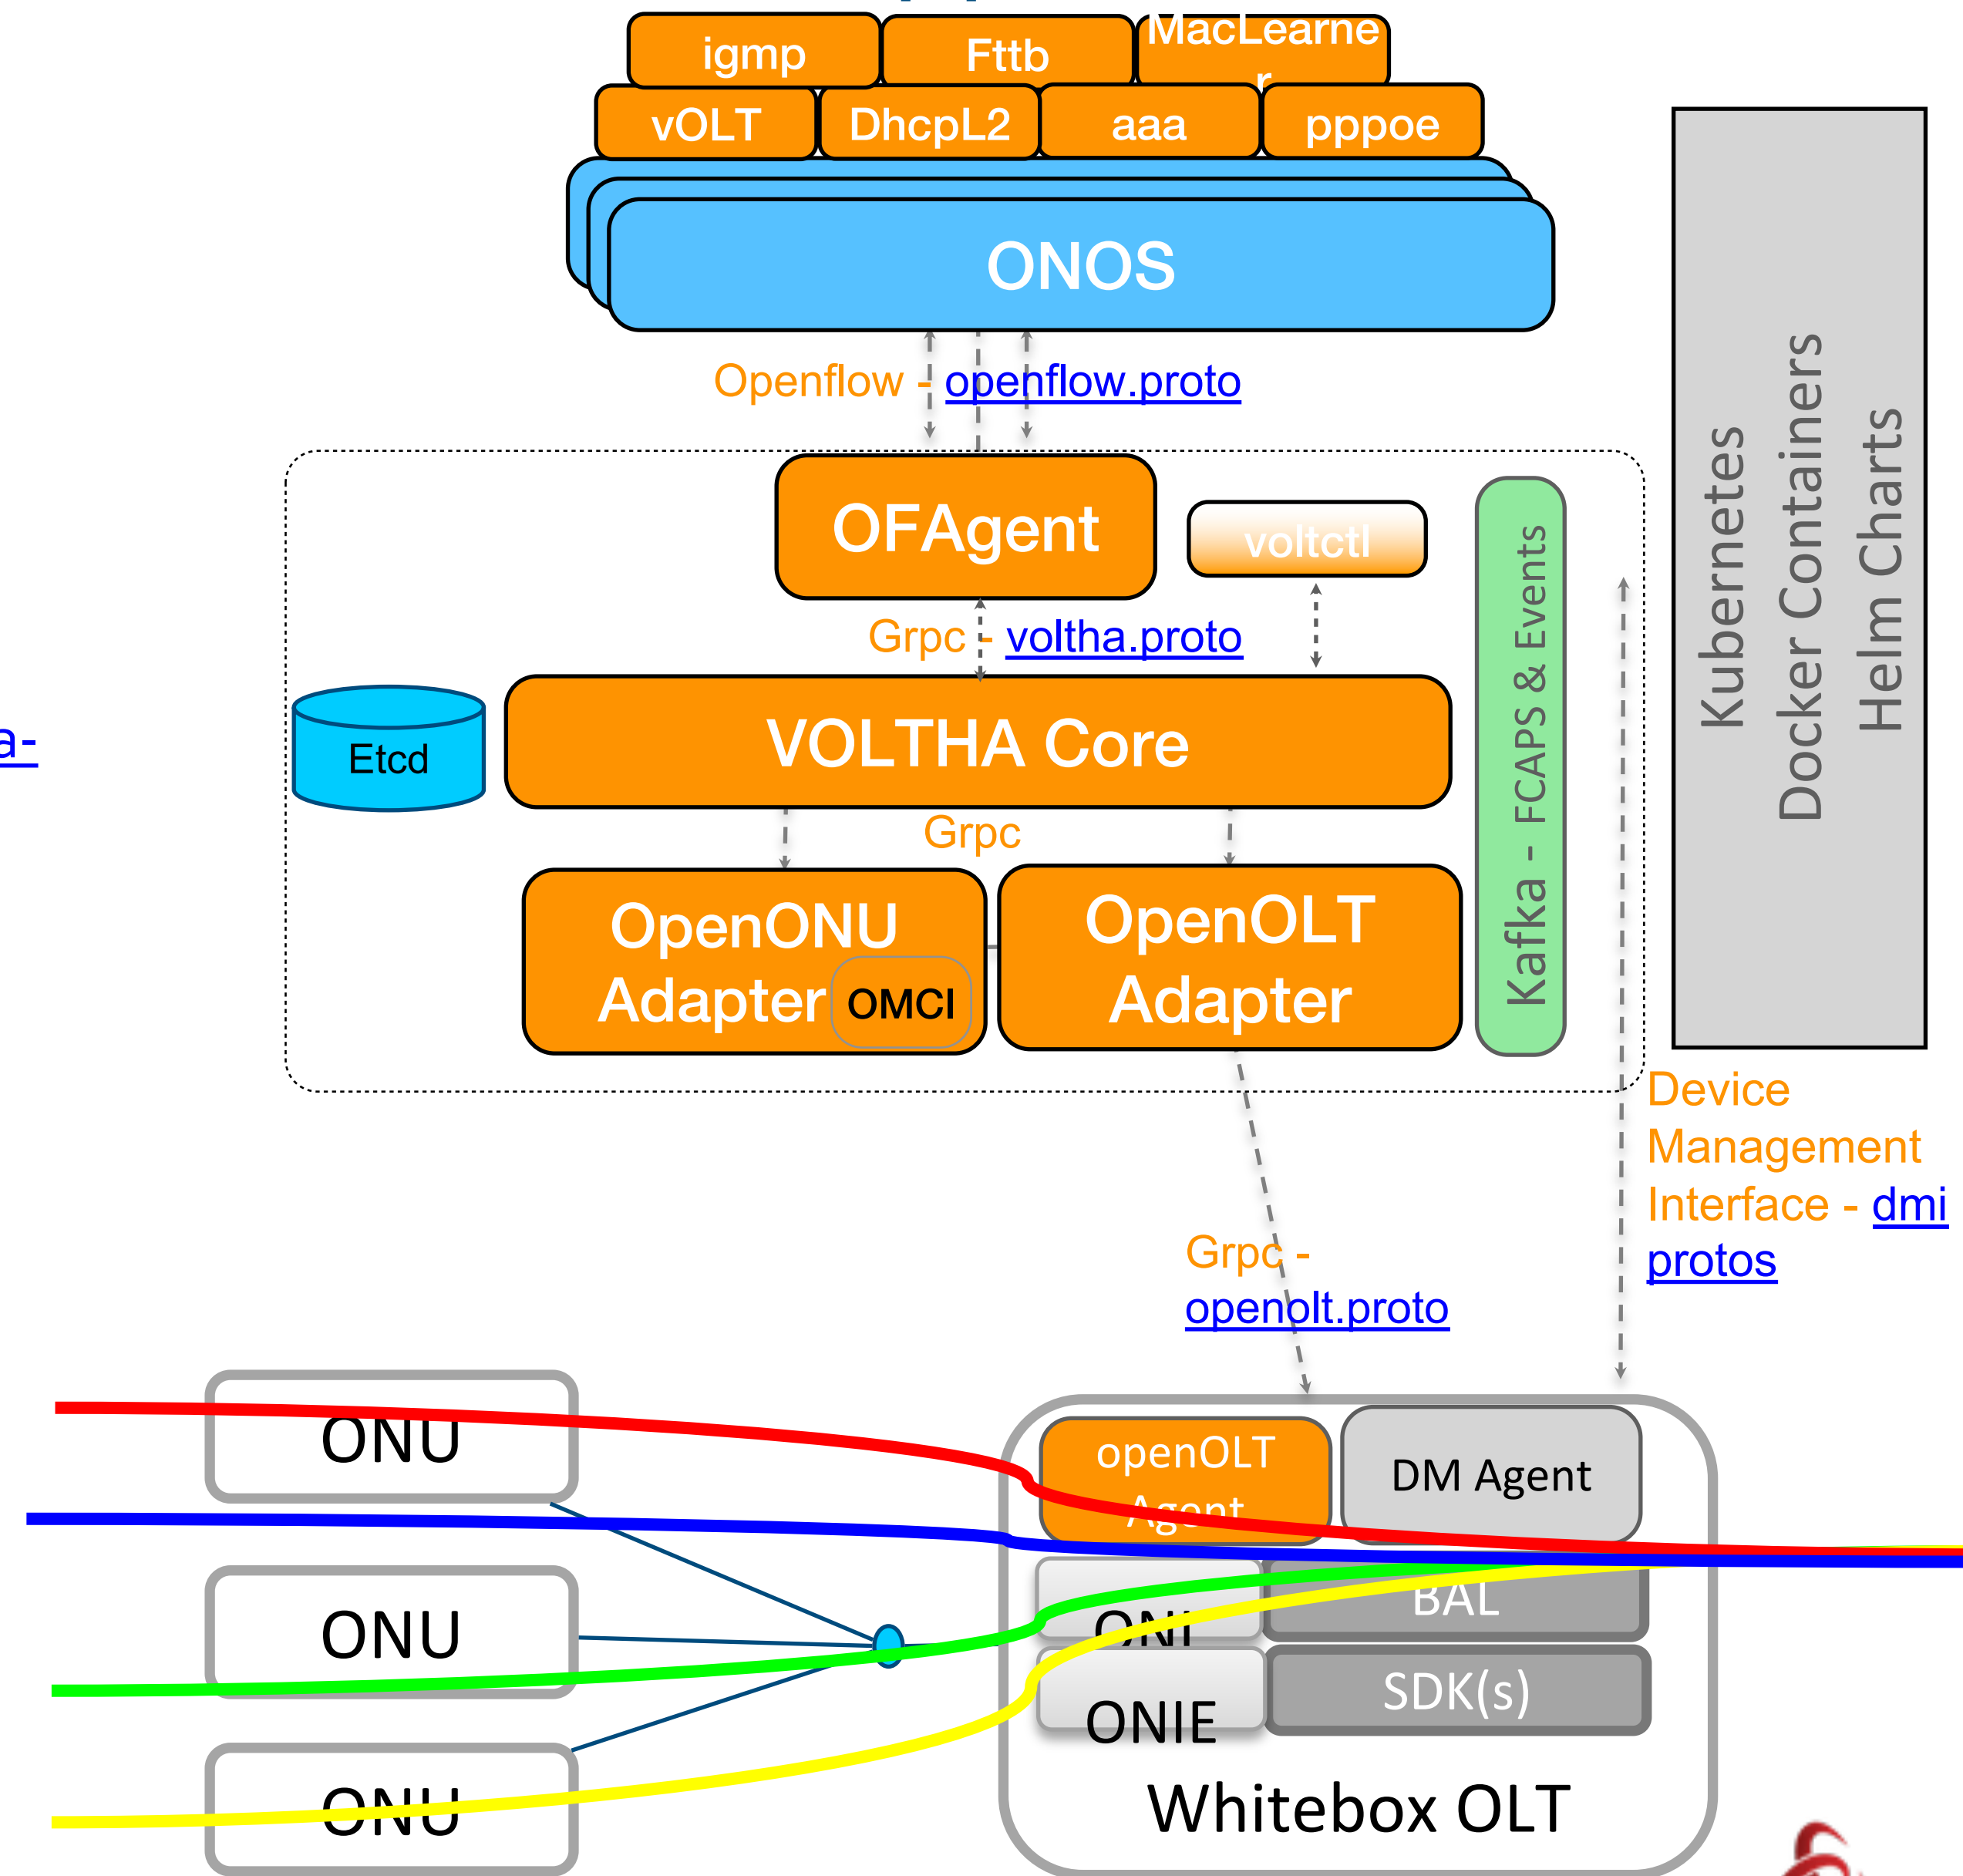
igmp
Fttb
MacLearner
vOLT
DhcpL2
aaa
pppoe
ONOS
Openflow - openflow.proto
Kubernetes
Docker Containers
Helm Charts
OFAgent
voltctl
Grpc - voltha.proto
Kafka - FCAPS & Events
a-
Etcd
VOLTHA Core
Grpc
OpenONU Adapter
OMCI
OpenOLT Adapter
Device Management Interface - dmi protos
Grpc - openolt.proto
ONU
ONU
ONU
openOLT Agent
DM Agent
ONL
BAL
ONIE
SDK(s)
Whitebox OLT